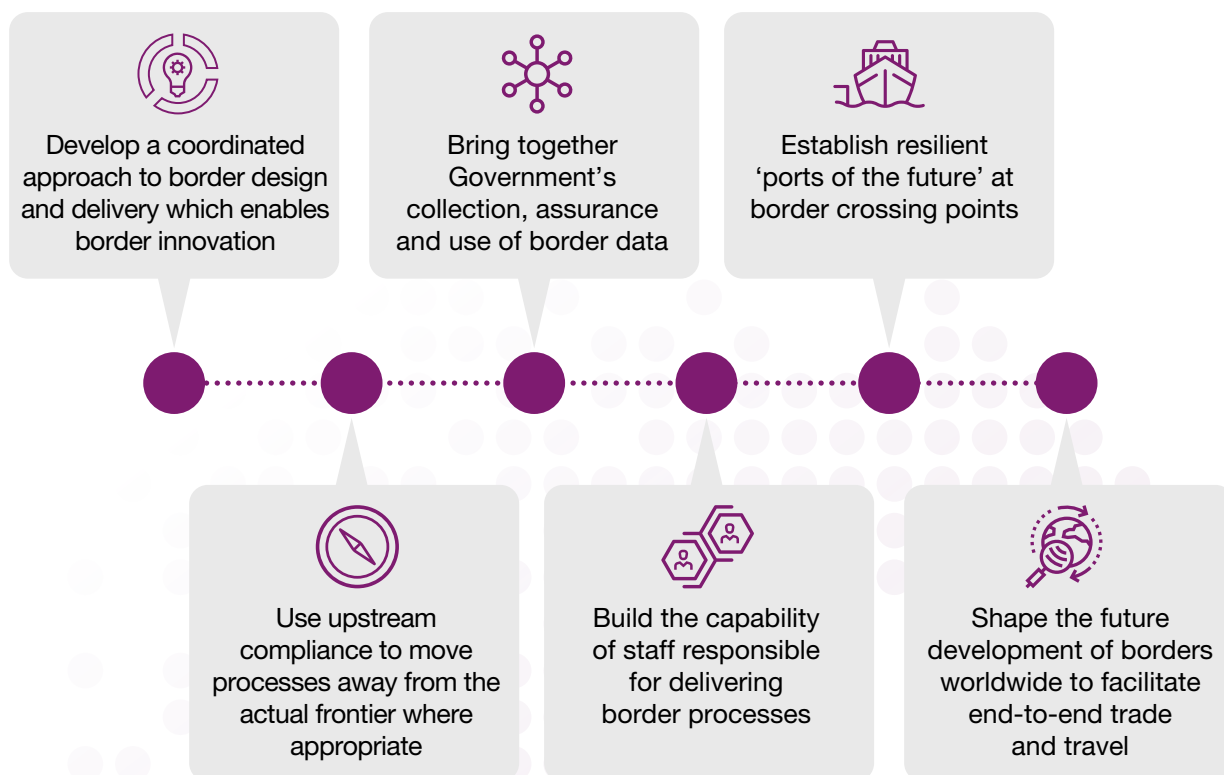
Develop a coordinated approach to border design and delivery which enables border innovation

Bring together Government's collection, assurance and use of border data

Establish resilient 'ports of the future' at border crossing points

Use upstream compliance to move processes away from the actual frontier where appropriate

Build the capability of staff responsible for delivering border processes

Shape the future development of borders worldwide to facilitate end-to-end trade and travel